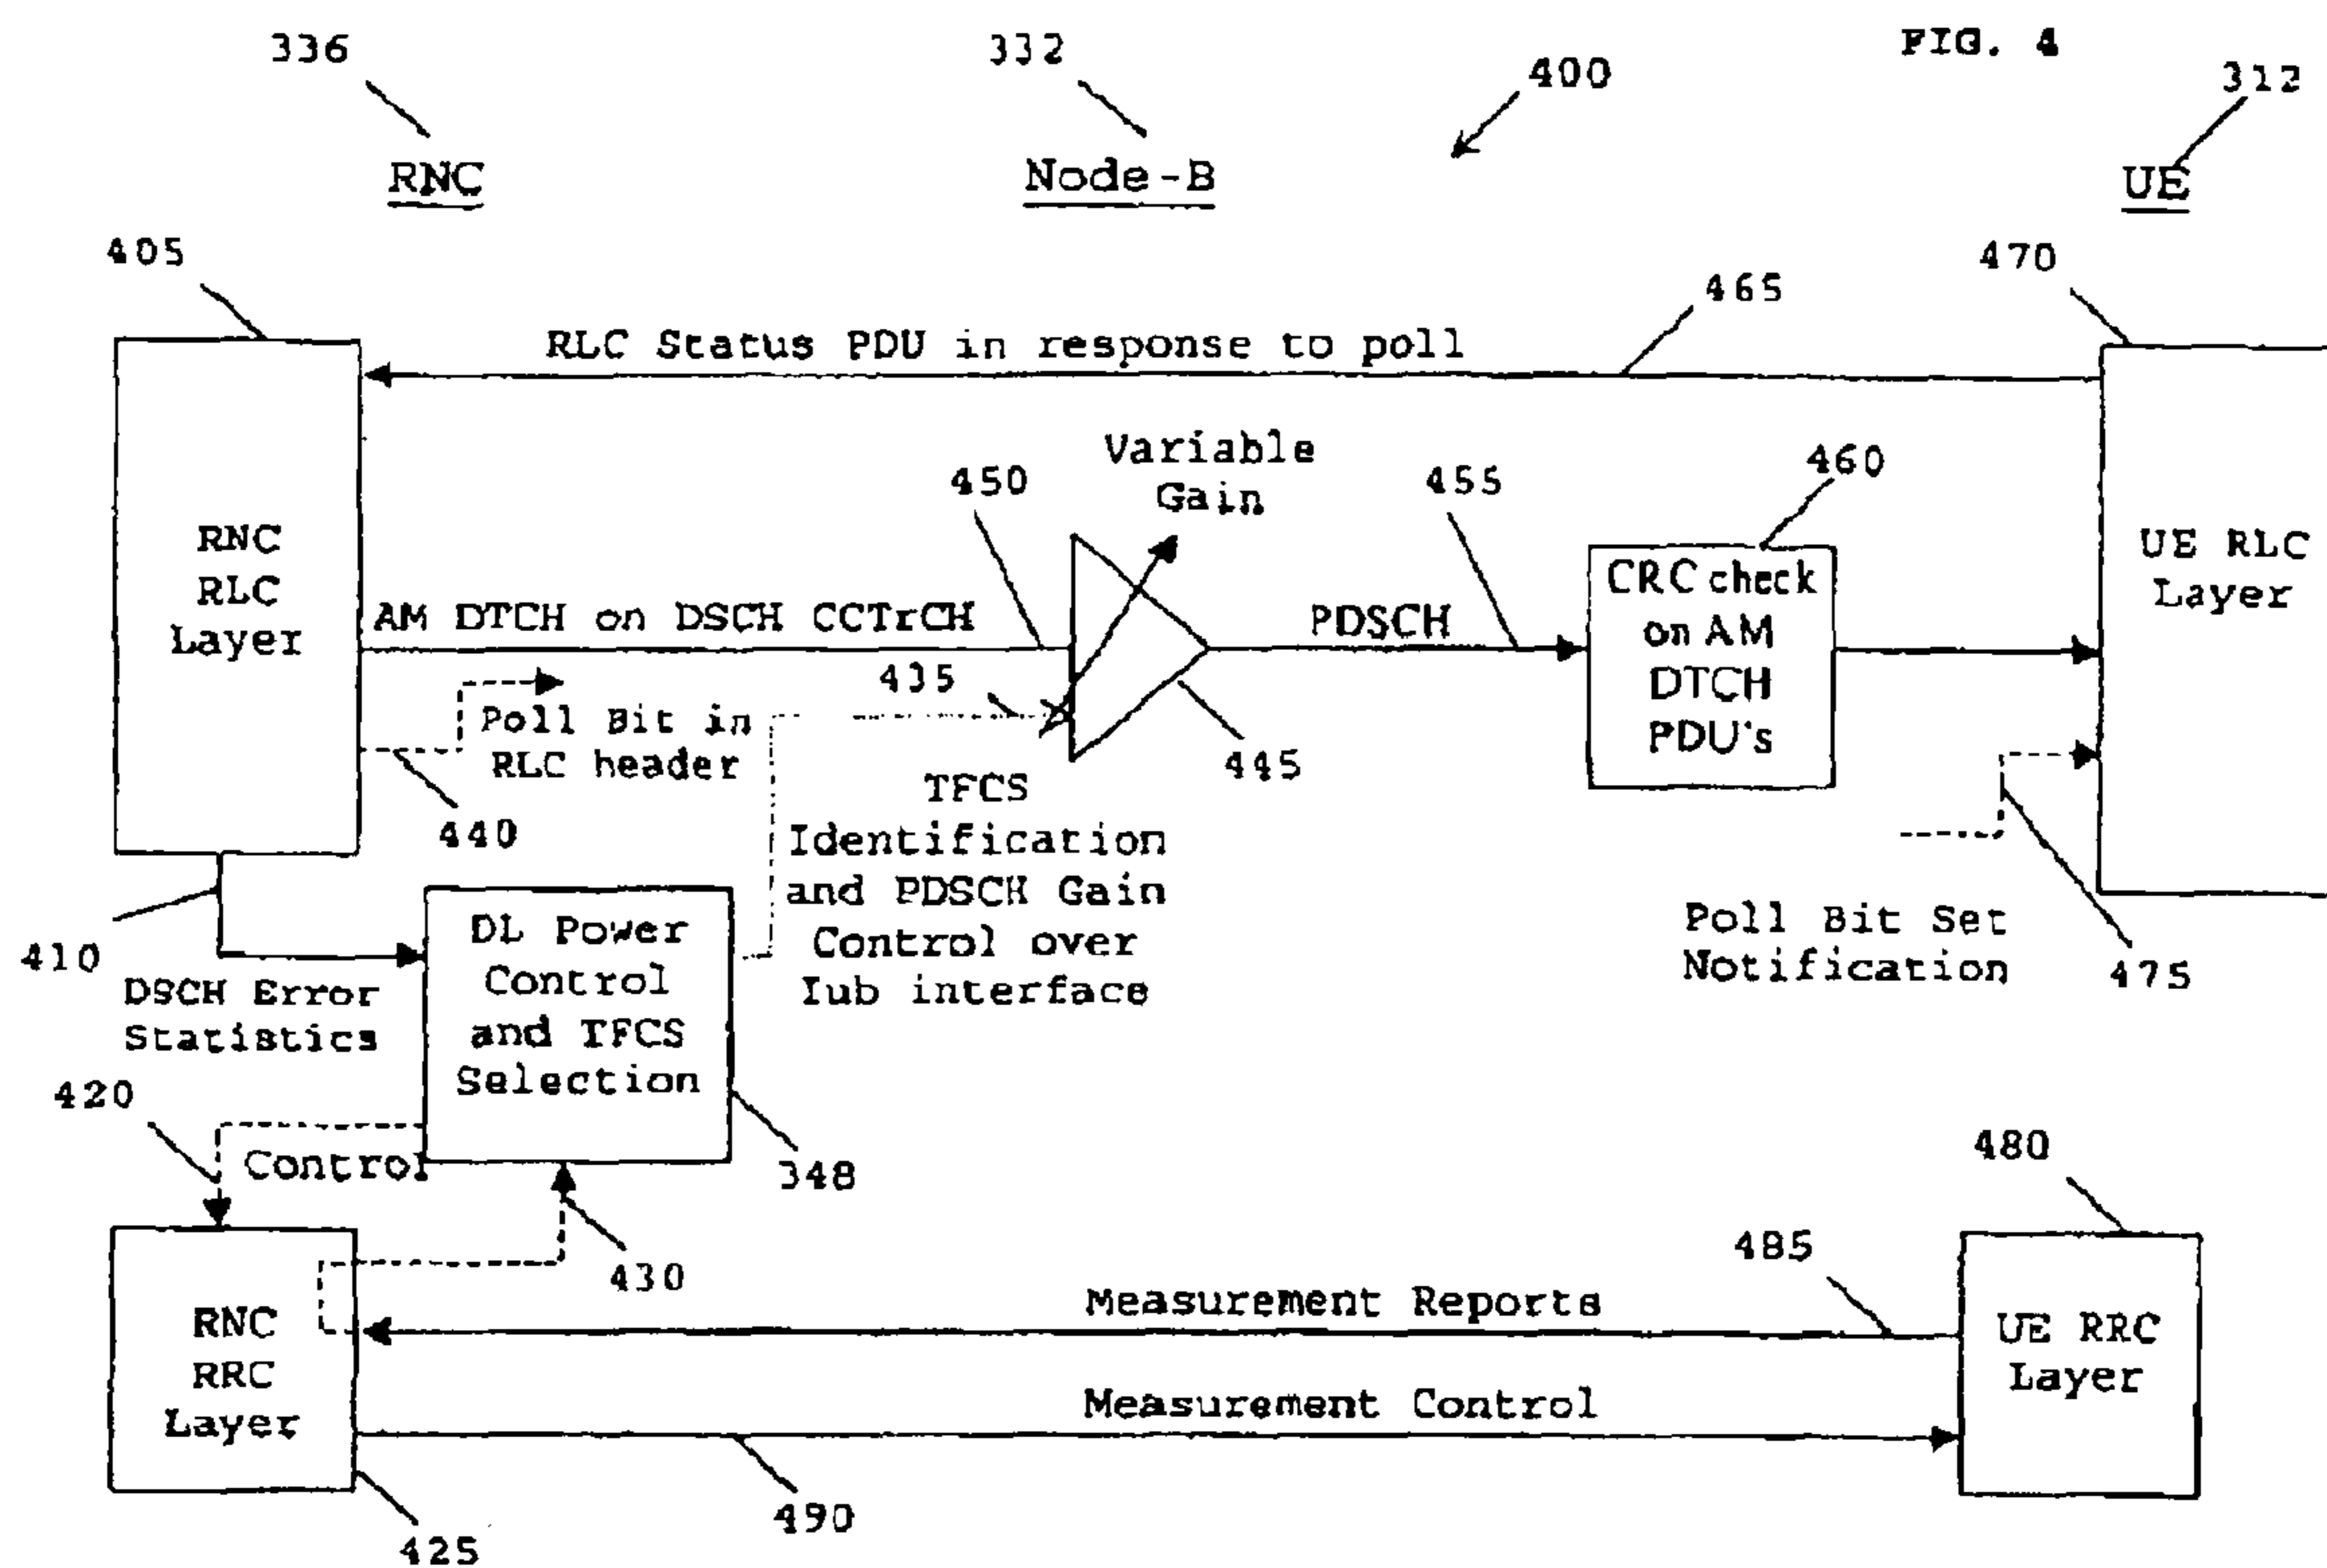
FIG. 4

336
RNC

332
Node-B

400

312
UE

405

470

465
RLC Status PDU in response to poll

RNC RLC Layer

Variable Gain

450

455

460

UE RLC Layer

AM DTCH on DSCH CCTrCH

PDSCH

CRC check on AM DTCH PDU's

435

Poll Bit in RLC header

445

440

TFCS Identification and PDSCH Gain Control over Iub interface

410

DSCH Error Statistics

DL Power Control and TFCS Selection

Poll Bit Set Notification

475

420

Control

348

480

430

485

RNC RRC Layer

Measurement Reports

UE RRC Layer

Measurement Control

425

490